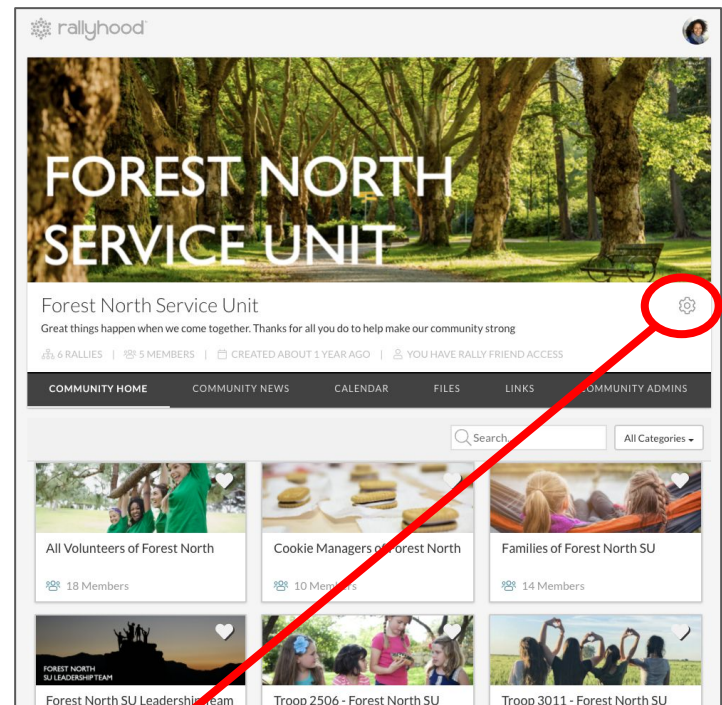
rallyhood

FOREST NORTH SERVICE UNIT

Forest North Service Unit

Great things happen when we come together. Thanks for all you do to help make our community strong

6 RALLIES | 5 MEMBERS | CREATED ABOUT 1 YEAR AGO | YOU HAVE RALLY FRIEND ACCESS

COMMUNITY HOME COMMUNITY NEWS CALENDAR FILES LINKS COMMUNITY ADMINS

Search

All Categories

All Volunteers of Forest North

18 Members

Cookie Managers of Forest North

10 Members

Families of Forest North SU

14 Members

FOREST NORTH SU LEADERSHIP TEAM

Forest North SU Leadership Team

Troop 2506 - Forest North SU

Troop 3011 - Forest North SU